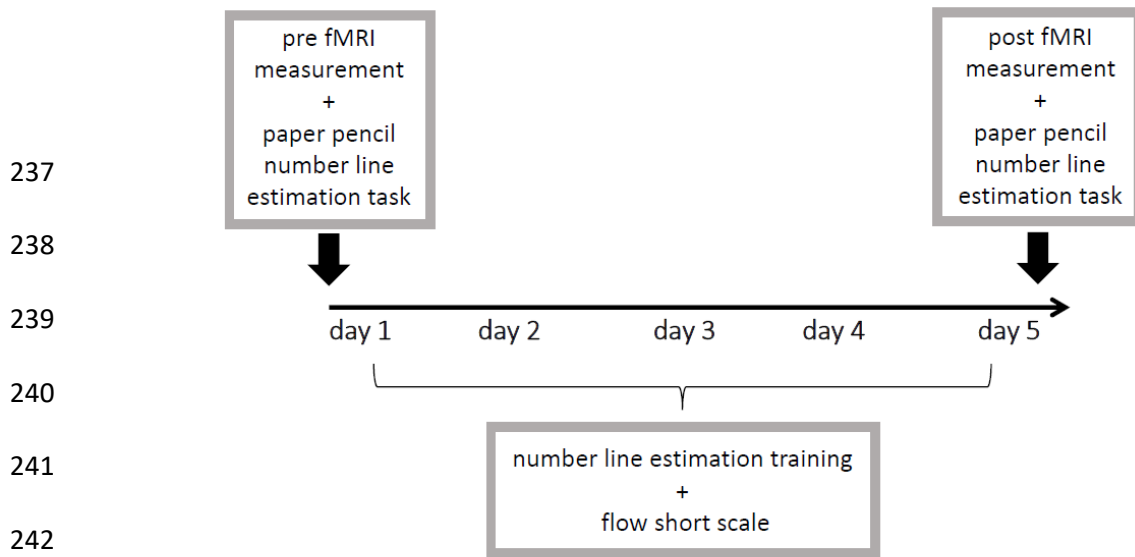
pre fMRI measurement + paper pencil number line estimation task

post fMRI measurement + paper pencil number line estimation task

237

238

239

day 1 day 2 day 3 day 4 day 5

240

241

number line estimation training + flow short scale

242